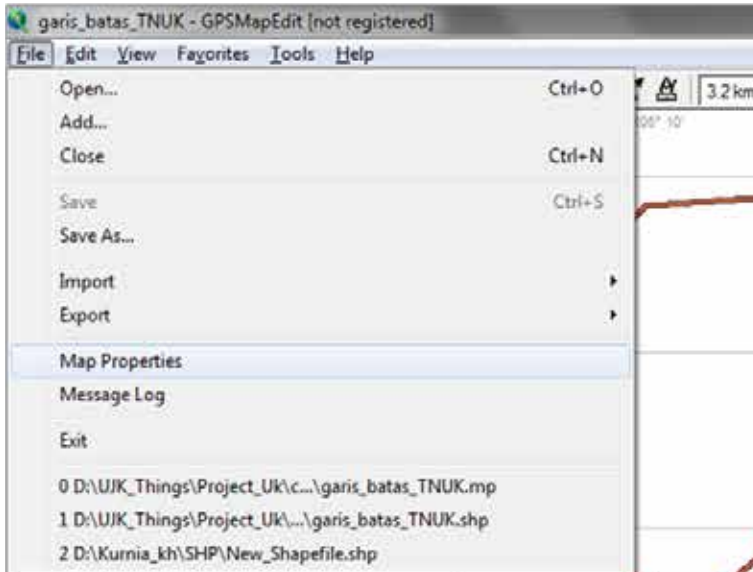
garis_batas_TNUK - GPSMapEdit [not registered]

File Edit View Favorites Tools Help

3.2 km

106° 10'

Open... Ctrl+O
Add...
Close Ctrl+N
Save Ctrl+S
Save As...
Import
Export
Map Properties
Message Log
Exit
0 D:\UJK_Things\Project_Uk\c...\garis_batas_TNUK.mp
1 D:\UJK_Things\Project_Uk\...\garis_batas_TNUK.shp
2 D:\Kurnia_kh\SHP\New_Shapefile.shp